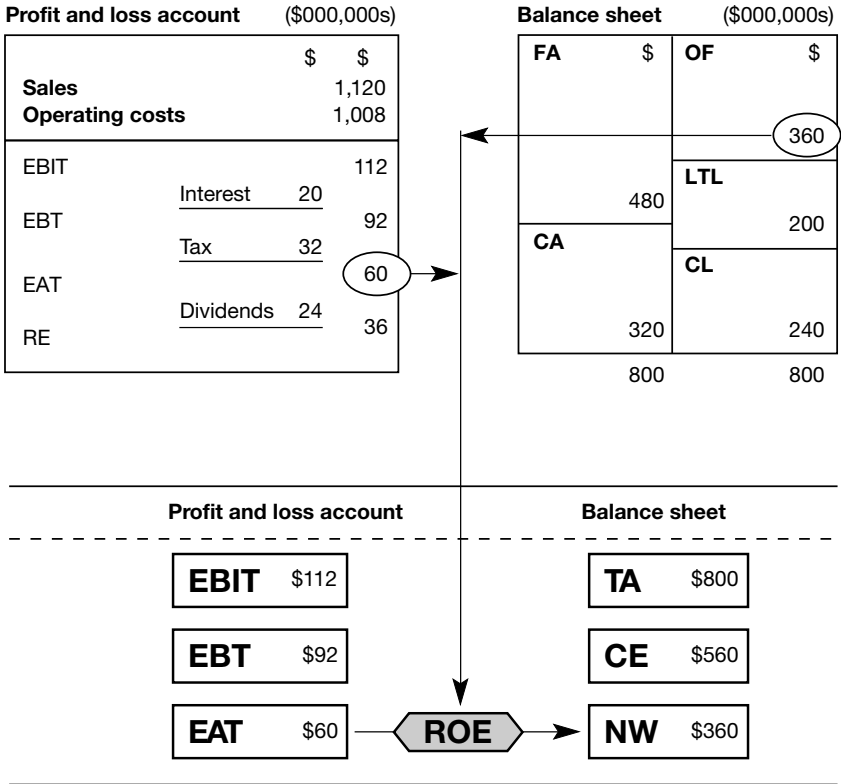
Profit and loss account (\$000,000s)

| | | \$ | \$ |
|---|---|---|---|
| **Sales** | | | 1,120 |
| **Operating costs** | | | 1,008 |
| EBIT | | | 112 |
| | Interest | 20 | |
| EBT | | | 92 |
| | Tax | 32 | |
| EAT | | | 60 |
| | Dividends | 24 | |
| RE | | | 36 |

Balance sheet (\$000,000s)

| **FA** \$ | **OF** \$ |
|---|---|
| | 360 |
| 480 | **LTL** 200 |
| **CA** 320 | **CL** 240 |
| 800 | 800 |

Profit and loss account

Balance sheet

**EBIT** \$112

**EBT** \$92

**EAT** \$60

**ROE**

**TA** \$800

**CE** \$560

**NW** \$360